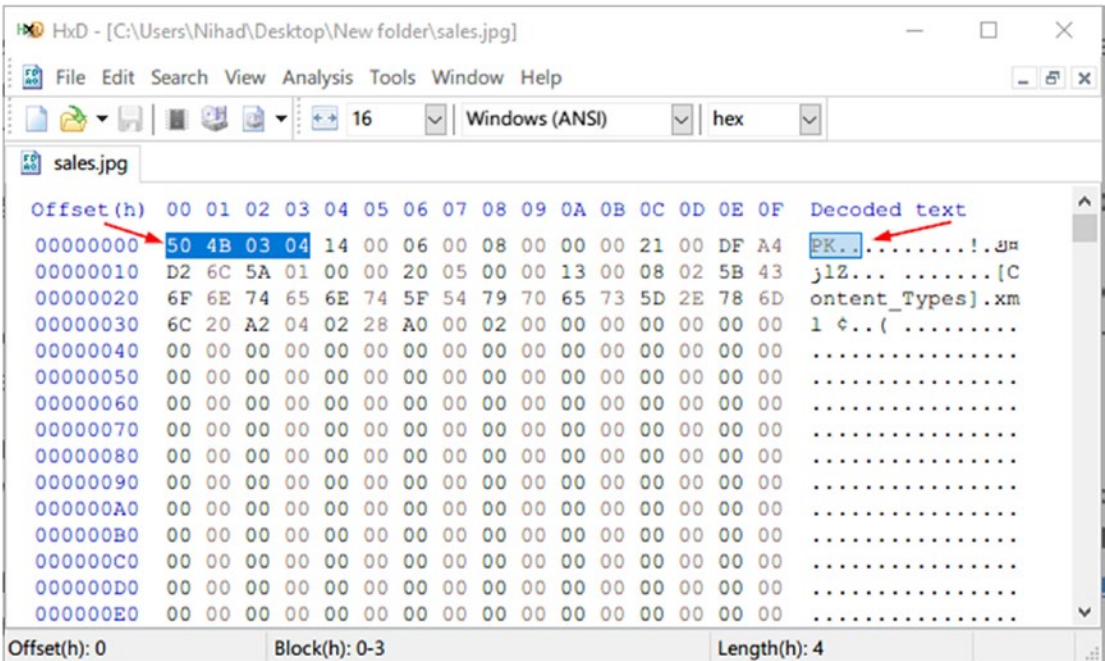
HxD - [C:\Users\Nihad\Desktop\New folder\sales.jpg]

File Edit Search View Analysis Tools Window Help

16 Windows (ANSI) hex

sales.jpg

| Offset(h) | 00 | 01 | 02 | 03 | 04 | 05 | 06 | 07 | 08 | 09 | 0A | 0B | 0C | 0D | 0E | 0F | Decoded text |
|---|---|---|---|---|---|---|---|---|---|---|---|---|---|---|---|---|---|
| 00000000 | 50 | 4B | 03 | 04 | 14 | 00 | 06 | 00 | 08 | 00 | 00 | 00 | 21 | 00 | DF | A4 | PK..........!.ß¤ |
| 00000010 | D2 | 6C | 5A | 01 | 00 | 00 | 20 | 05 | 00 | 00 | 13 | 00 | 08 | 02 | 5B | 43 | ÒlZ... .......[C |
| 00000020 | 6F | 6E | 74 | 65 | 6E | 74 | 5F | 54 | 79 | 70 | 65 | 73 | 5D | 2E | 78 | 6D | ontent_Types].xm |
| 00000030 | 6C | 20 | A2 | 04 | 02 | 28 | A0 | 00 | 02 | 00 | 00 | 00 | 00 | 00 | 00 | 00 | l ¢..( ......... |
| 00000040 | 00 | 00 | 00 | 00 | 00 | 00 | 00 | 00 | 00 | 00 | 00 | 00 | 00 | 00 | 00 | 00 | ................ |
| 00000050 | 00 | 00 | 00 | 00 | 00 | 00 | 00 | 00 | 00 | 00 | 00 | 00 | 00 | 00 | 00 | 00 | ................ |
| 00000060 | 00 | 00 | 00 | 00 | 00 | 00 | 00 | 00 | 00 | 00 | 00 | 00 | 00 | 00 | 00 | 00 | ................ |
| 00000070 | 00 | 00 | 00 | 00 | 00 | 00 | 00 | 00 | 00 | 00 | 00 | 00 | 00 | 00 | 00 | 00 | ................ |
| 00000080 | 00 | 00 | 00 | 00 | 00 | 00 | 00 | 00 | 00 | 00 | 00 | 00 | 00 | 00 | 00 | 00 | ................ |
| 00000090 | 00 | 00 | 00 | 00 | 00 | 00 | 00 | 00 | 00 | 00 | 00 | 00 | 00 | 00 | 00 | 00 | ................ |
| 000000A0 | 00 | 00 | 00 | 00 | 00 | 00 | 00 | 00 | 00 | 00 | 00 | 00 | 00 | 00 | 00 | 00 | ................ |
| 000000B0 | 00 | 00 | 00 | 00 | 00 | 00 | 00 | 00 | 00 | 00 | 00 | 00 | 00 | 00 | 00 | 00 | ................ |
| 000000C0 | 00 | 00 | 00 | 00 | 00 | 00 | 00 | 00 | 00 | 00 | 00 | 00 | 00 | 00 | 00 | 00 | ................ |
| 000000D0 | 00 | 00 | 00 | 00 | 00 | 00 | 00 | 00 | 00 | 00 | 00 | 00 | 00 | 00 | 00 | 00 | ................ |
| 000000E0 | 00 | 00 | 00 | 00 | 00 | 00 | 00 | 00 | 00 | 00 | 00 | 00 | 00 | 00 | 00 | 00 | ................ |

Offset(h): 0 Block(h): 0-3 Length(h): 4